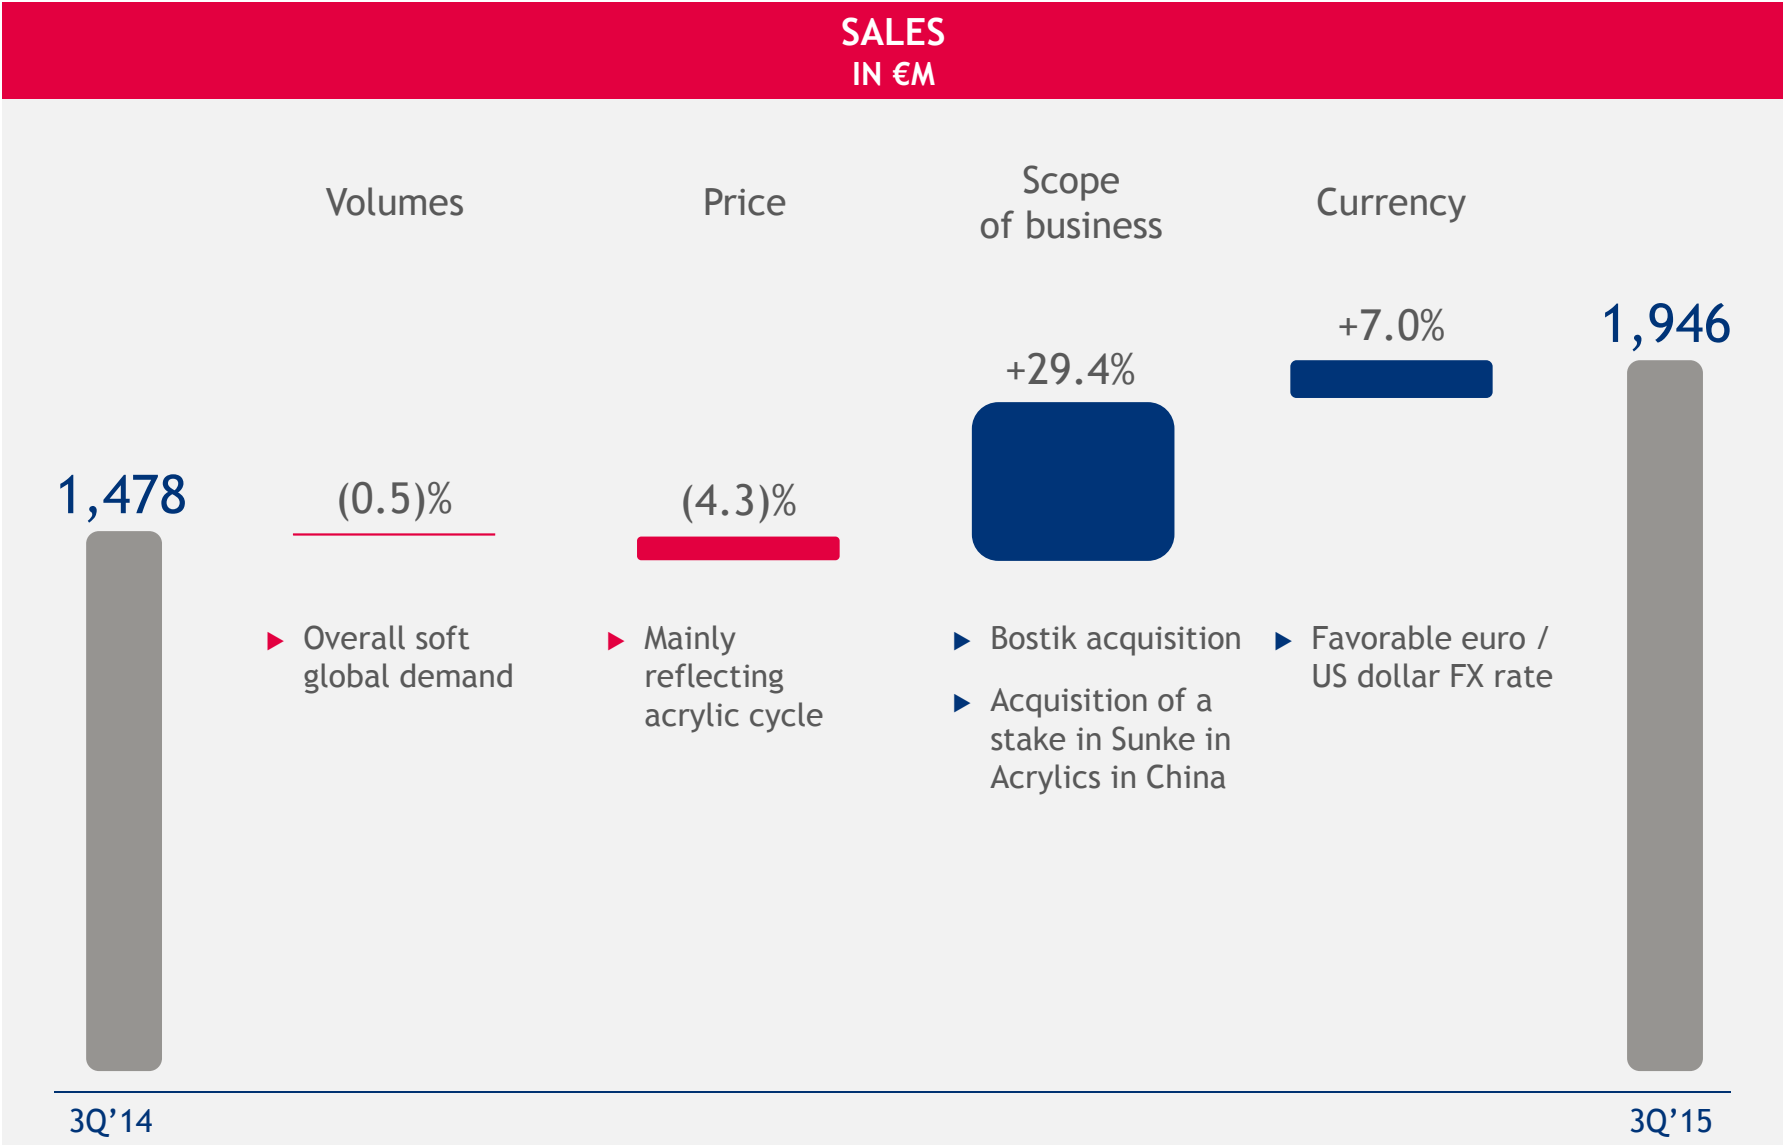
SALES
IN €M

Volumes

Price

Scope of business

Currency

1,478

(0.5)%

(4.3)%

+29.4%

+7.0%

1,946

▶ Overall soft global demand

▶ Mainly reflecting acrylic cycle

▶ Bostik acquisition

▶ Acquisition of a stake in Sunke in Acrylics in China

▶ Favorable euro / US dollar FX rate

3Q'14

3Q'15